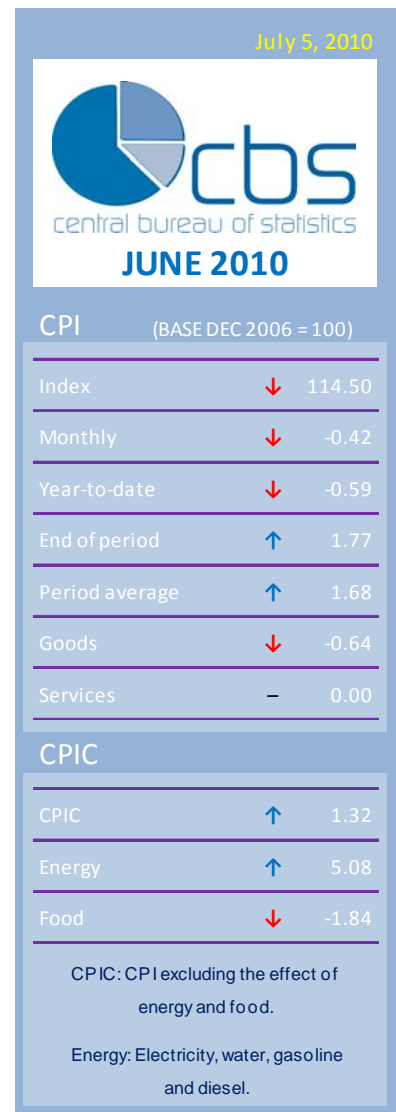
July 5, 2010

cbs

central bureau of statistics

JUNE 2010

CPI (BASE DEC 2006 = 100)

| | | |
|---|---|---|
| Index | ↓ | 114.50 |
| Monthly | ↓ | -0.42 |
| Year-to-date | ↓ | -0.59 |
| End of period | ↑ | 1.77 |
| Period average | ↑ | 1.68 |
| Goods | ↓ | -0.64 |
| Services | – | 0.00 |

CPIC

| | | |
|---|---|---|
| CPIC | ↑ | 1.32 |
| Energy | ↑ | 5.08 |
| Food | ↓ | -1.84 |

CPIC: CPI excluding the effect of energy and food.

Energy: Electricity, water, gasoline and diesel.